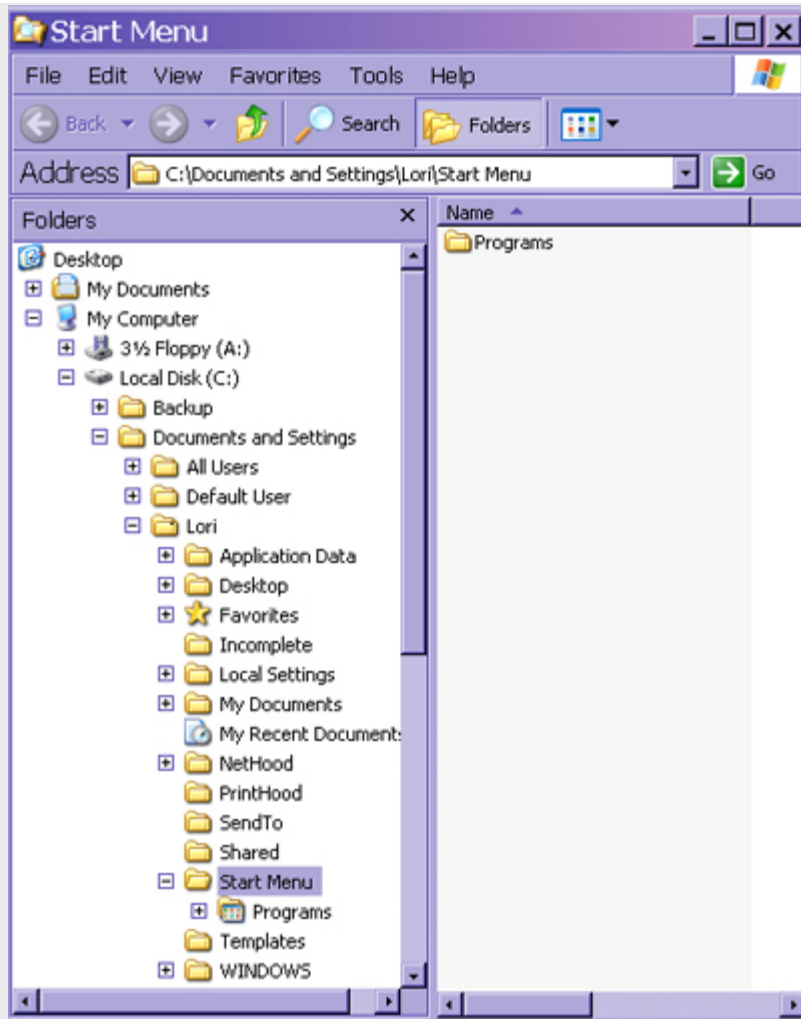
Start Menu

File Edit View Favorites Tools Help

Back Search Folders

Address C:\Documents and Settings\Lori\Start Menu Go

Folders ×

Desktop
My Documents
My Computer
3½ Floppy (A:)
Local Disk (C:)
Backup
Documents and Settings
All Users
Default User
Lori
Application Data
Desktop
Favorites
Incomplete
Local Settings
My Documents
My Recent Document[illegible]
NetHood
PrintHood
SendTo
Shared
Start Menu
Programs
Templates
WINDOWS

Name

Programs